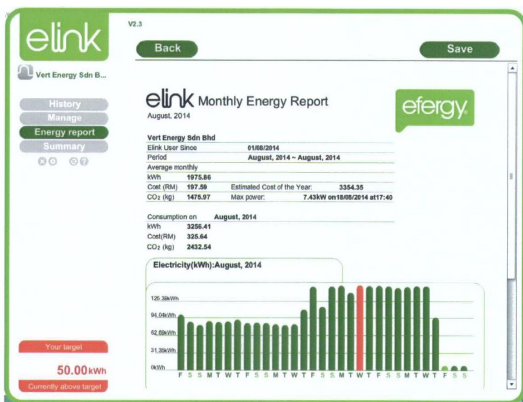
elink

V2.3

Back

Save

Vert Energy Sdn B...

History

Manage

Energy report

Summary

elink Monthly Energy Report

August, 2014

efergy

Vert Energy Sdn Bhd

| | | | |
|---|---|---|---|
| Elink User Since | 01/08/2014 | | |
| Period | August, 2014 ~ August, 2014 | | |
| Average monthly | | | |
| kWh | 1975.86 | | |
| Cost (RM) | 197.59 | Estimated Cost of the Year: | 3354.35 |
| $CO_2$ (kg) | 1475.97 | Max power: | 7.43kW on18/08/2014 at17:40 |

Consumption on August, 2014

| | |
|---|---|
| kWh | 3256.41 |
| Cost(RM) | 325.64 |
| $CO_2$ (kg) | 2432.54 |

Electricity(kWh):August, 2014

125.38kWh

94.04kWh

62.69kWh

31.35kWh

0kWh

F S S M T W T F S S M T W T F S S M T W T F S S M T W T F S S

Your target

50.00kWh

Currently above target